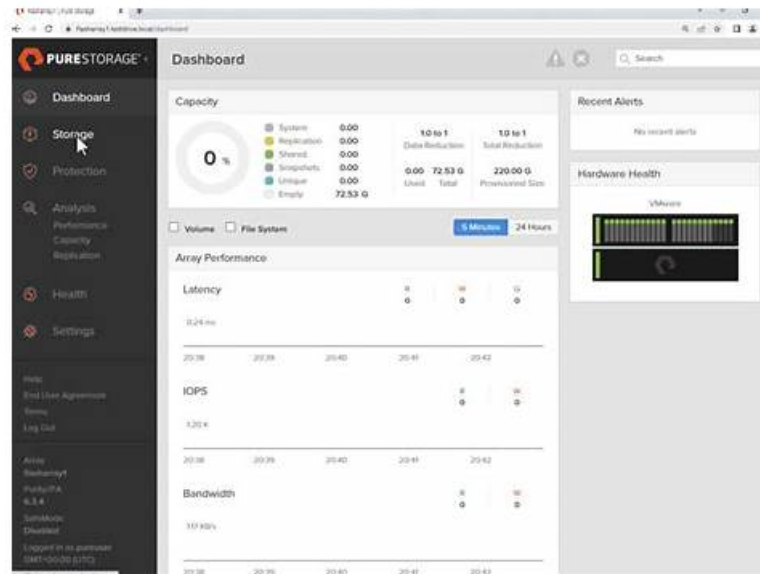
PURESTORAGE

Dashboard

Storage

Protection

Analysis
Performance
Capacity
Replication

Health

Settings

Help
End User Agreement
Terms
Log Out

Array
flasharray1
Purity//FA
6.3.4
SafeMode
Disabled
Logged in as pureuser
GMT+00:00 (UTC)

Dashboard

Search

Capacity

0 %

System 0.00
Replication 0.00
Shared 0.00
Snapshots 0.00
Unique 0.00
Empty 72.53 G

1.0 to 1
Data Reduction

1.0 to 1
Total Reduction

0.00
Used

72.53 G
Total

220.00 G
Provisioned Size

Volume File System

5 Minutes 24 Hours

Array Performance

Latency

0.24 ms

R 0
W 0
Q 0

20:38 20:39 20:40 20:41 20:42

IOPS

R 0
W 0

1.20 K

20:38 20:39 20:40 20:41 20:42

Bandwidth

R 0
W 0

317 KB/s

20:38 20:39 20:40 20:41 20:42

Recent Alerts

No recent alerts

Hardware Health

VMware